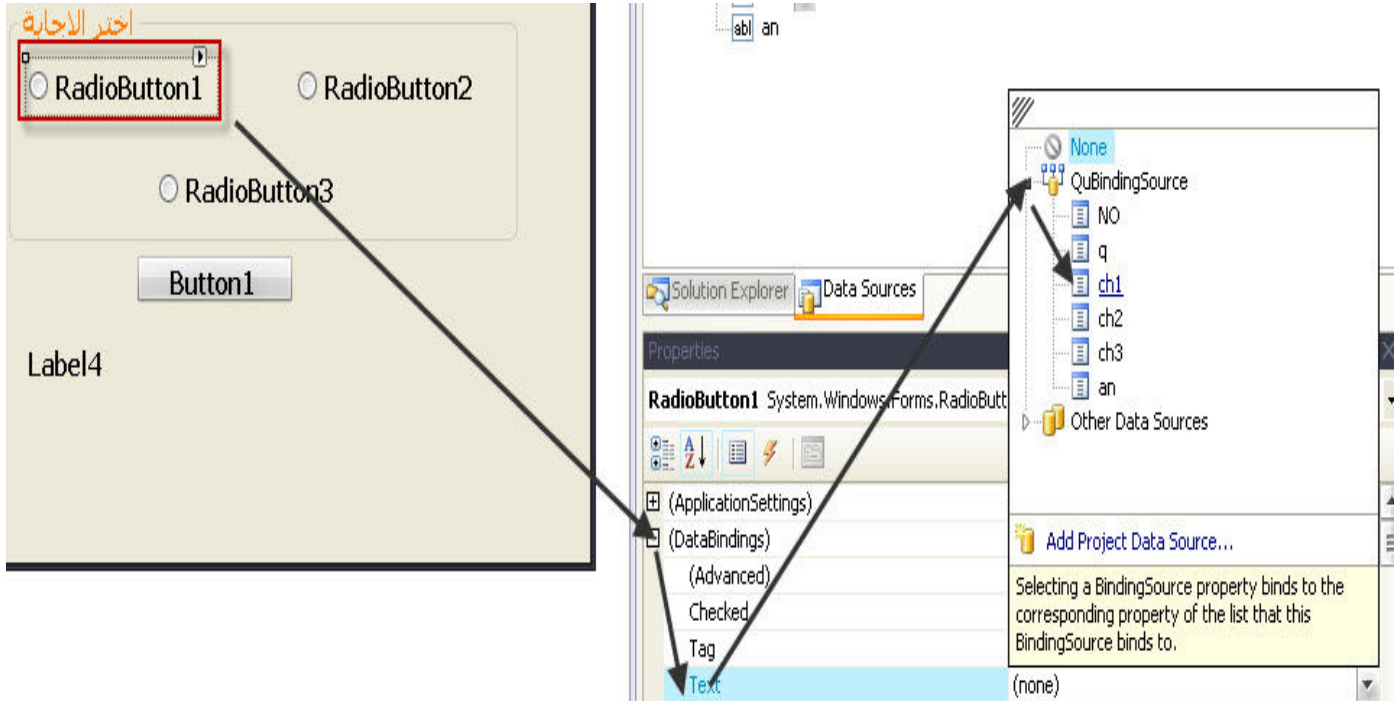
اختر الاجابة

RadioButton1

RadioButton2

RadioButton3

Button1

Label4

abl an

Solution Explorer

Data Sources

Properties

RadioButton1 System.Windows.Forms.RadioButt

(ApplicationSettings)

(DataBindings)

(Advanced)

Checked

Tag

Text

(none)

None

QuBindingSource

NO

q

ch1

ch2

ch3

an

Other Data Sources

Add Project Data Source...

Selecting a BindingSource property binds to the corresponding property of the list that this BindingSource binds to.